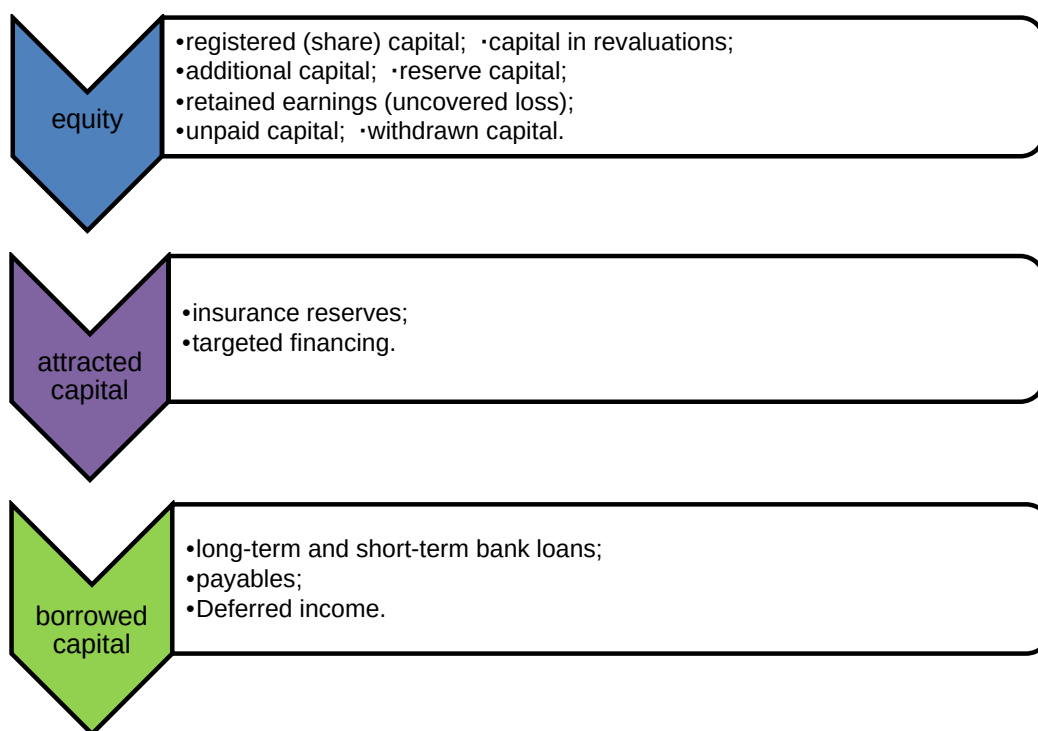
equity

•registered (share) capital; ·capital in revaluations;
•additional capital; ·reserve capital;
•retained earnings (uncovered loss);
•unpaid capital; ·withdrawn capital.

attracted capital

•insurance reserves;
•targeted financing.

borrowed capital

•long-term and short-term bank loans;
•payables;
•Deferred income.